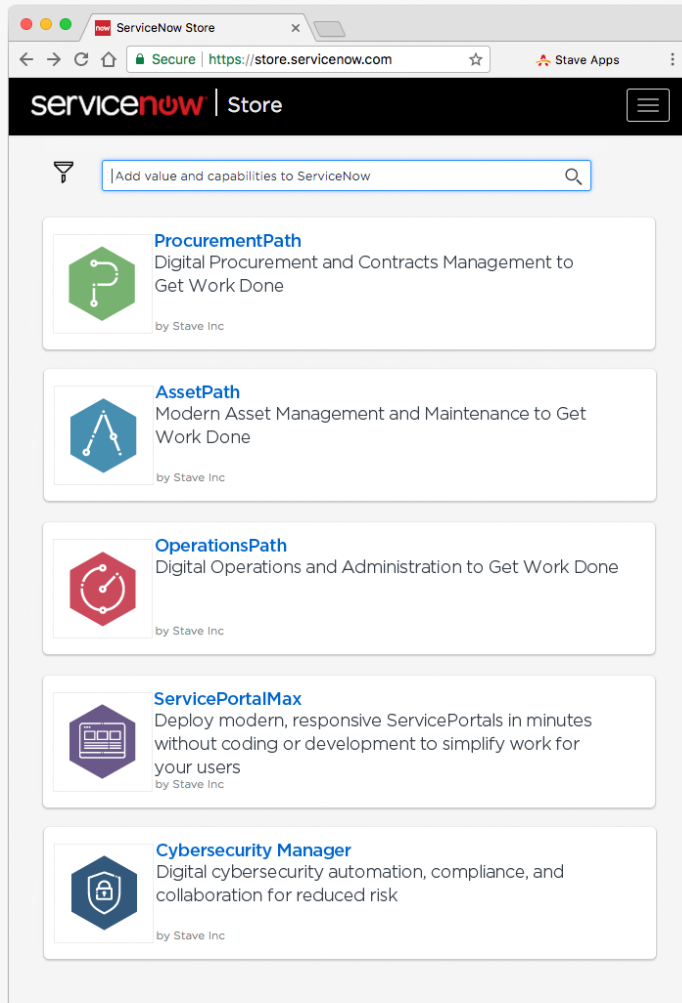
ServiceNow Store

Secure | https://store.servicenow.com

Stave Apps

servicenow | Store

Add value and capabilities to ServiceNow

ProcurementPath
Digital Procurement and Contracts Management to Get Work Done
by Stave Inc

AssetPath
Modern Asset Management and Maintenance to Get Work Done
by Stave Inc

OperationsPath
Digital Operations and Administration to Get Work Done
by Stave Inc

ServicePortalMax
Deploy modern, responsive ServicePortals in minutes without coding or development to simplify work for your users
by Stave Inc

Cybersecurity Manager
Digital cybersecurity automation, compliance, and collaboration for reduced risk
by Stave Inc